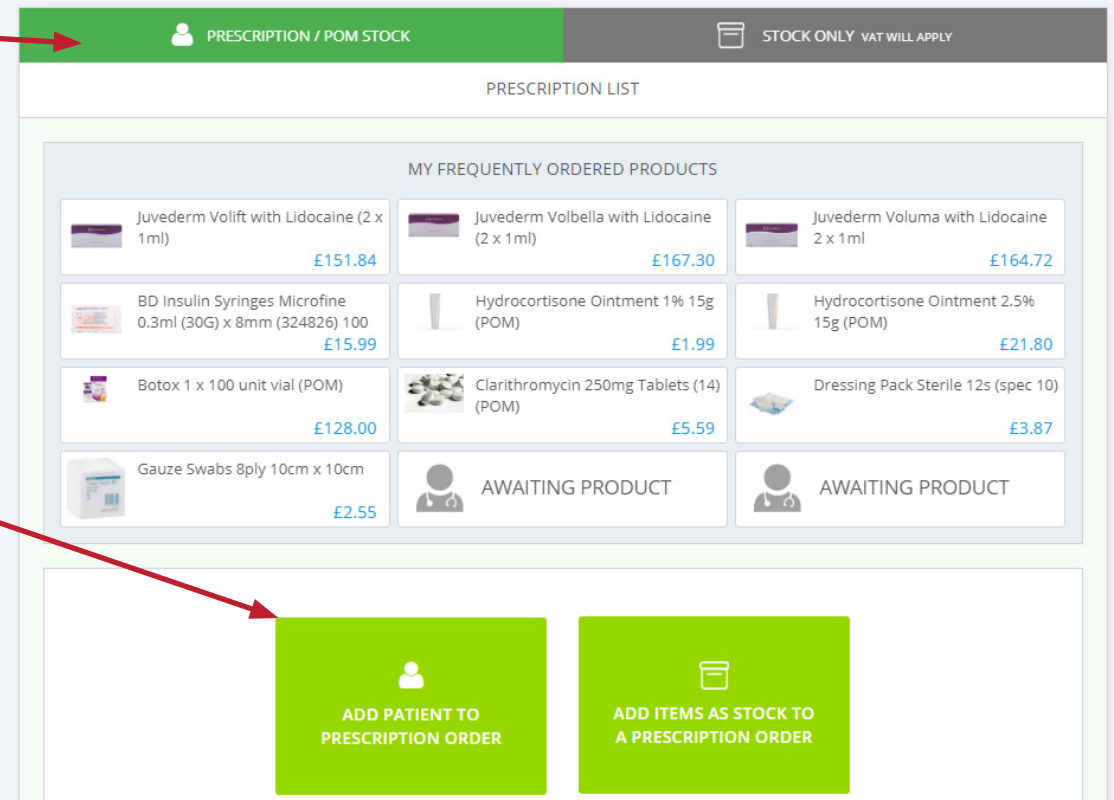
PRESCRIPTION / POM STOCK

STOCK ONLY VAT WILL APPLY

PRESCRIPTION LIST

MY FREQUENTLY ORDERED PRODUCTS

Juvederm Volift with Lidocaine (2 x 1ml)
£151.84

Juvederm Volbella with Lidocaine (2 x 1ml)
£167.30

Juvederm Voluma with Lidocaine 2 x 1ml
£164.72

BD Insulin Syringes Microfine 0.3ml (30G) x 8mm (324826) 100
£15.99

Hydrocortisone Ointment 1% 15g (POM)
£1.99

Hydrocortisone Ointment 2.5% 15g (POM)
£21.80

Botox 1 x 100 unit vial (POM)
£128.00

Clarithromycin 250mg Tablets (14) (POM)
£5.59

Dressing Pack Sterile 12s (spec 10)
£3.87

Gauze Swabs 8ply 10cm x 10cm
£2.55

AWAITING PRODUCT

AWAITING PRODUCT

ADD PATIENT TO PRESCRIPTION ORDER

ADD ITEMS AS STOCK TO A PRESCRIPTION ORDER